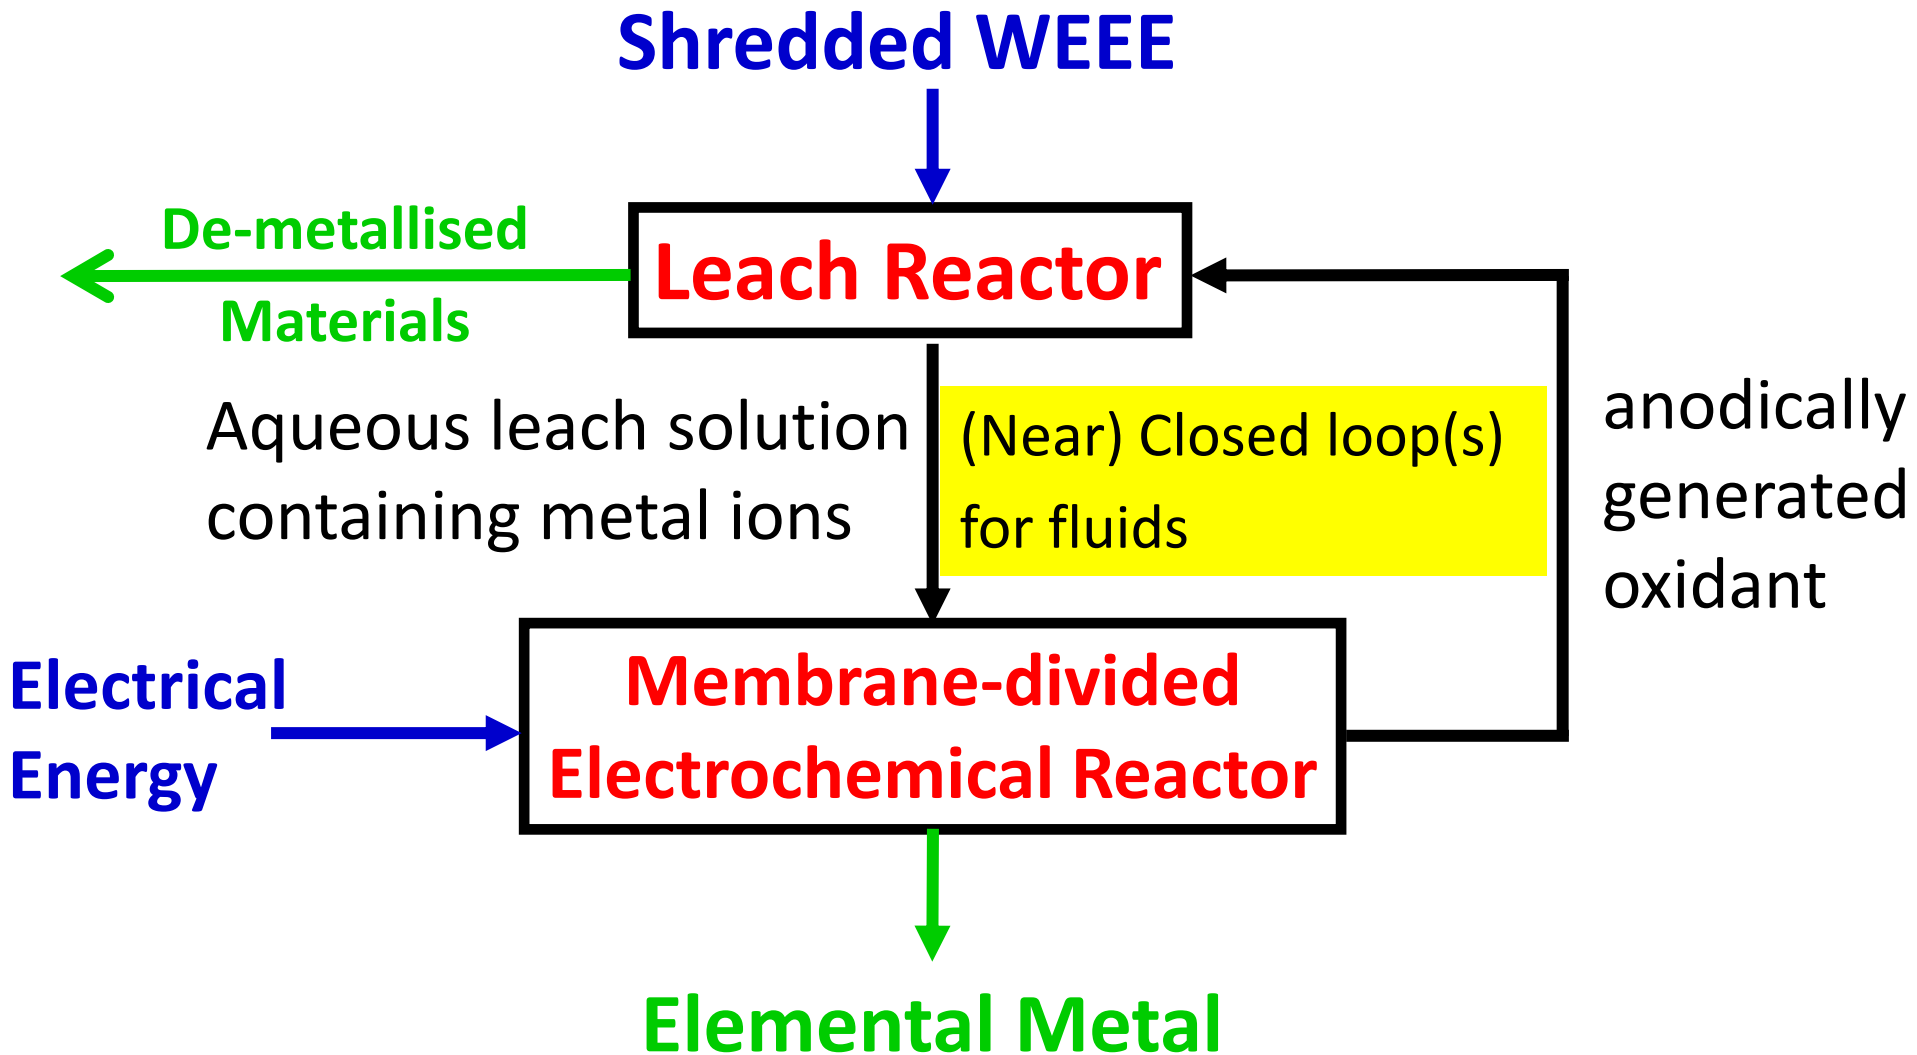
Shredded WEEE

De-metallised Materials

Leach Reactor

Aqueous leach solution containing metal ions

(Near) Closed loop(s) for fluids

anodically generated oxidant

Electrical Energy

Membrane-divided Electrochemical Reactor

Elemental Metal